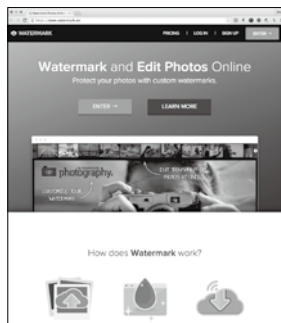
WATERMARK

PRICING | LOG IN | SIGN UP

ENTER

Watermark and Edit Photos Online

Protect your photos with custom watermarks.

ENTER →

LEARN MORE

photography.

CUSTOMIZE YOUR WATERMARK

How does Watermark work?